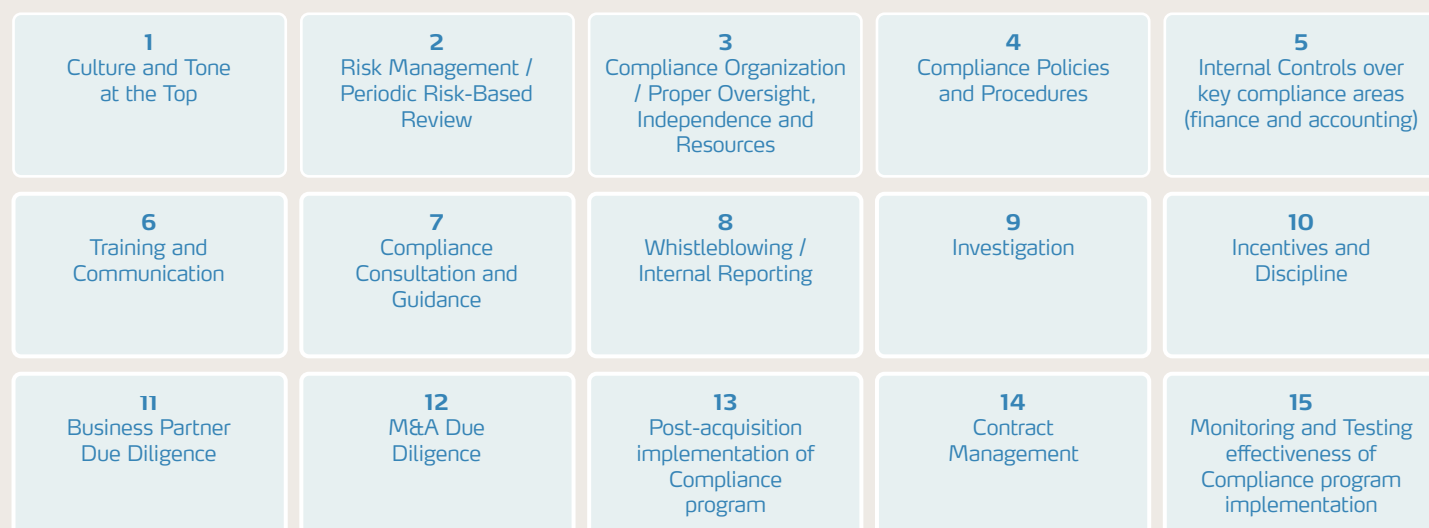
1
Culture and Tone at the Top

2
Risk Management / Periodic Risk-Based Review

3
Compliance Organization / Proper Oversight, Independence and Resources

4
Compliance Policies and Procedures

5
Internal Controls over key compliance areas (finance and accounting)

6
Training and Communication

7
Compliance Consultation and Guidance

8
Whistleblowing / Internal Reporting

9
Investigation

10
Incentives and Discipline

11
Business Partner Due Diligence

12
M&A Due Diligence

13
Post-acquisition implementation of Compliance program

14
Contract Management

15
Monitoring and Testing effectiveness of Compliance program implementation